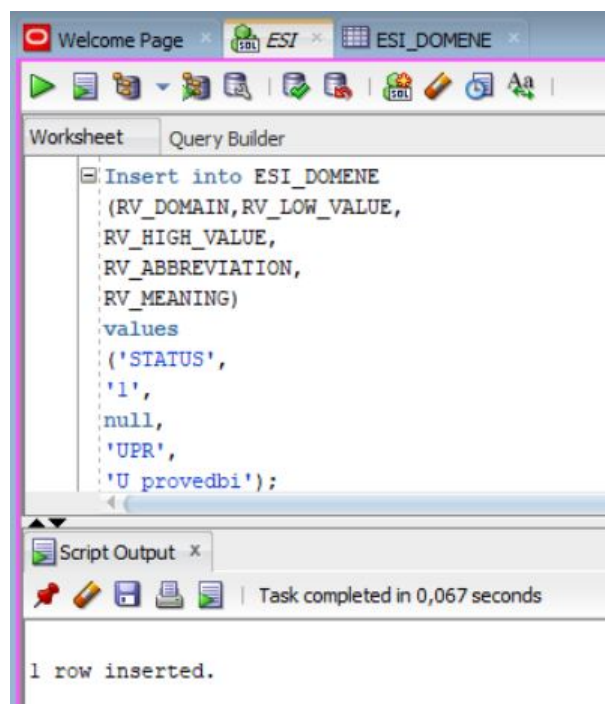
Welcome Page × ESI × ESI_DOMENE ×

Worksheet Query Builder

Insert into ESI_DOMENE
(RV_DOMAIN,RV_LOW_VALUE,
RV_HIGH_VALUE,
RV_ABBREVIATION,
RV_MEANING)
values
('STATUS',
'1',
null,
'UPR',
'U provedbi');

Script Output ×

Task completed in 0,067 seconds

1 row inserted.